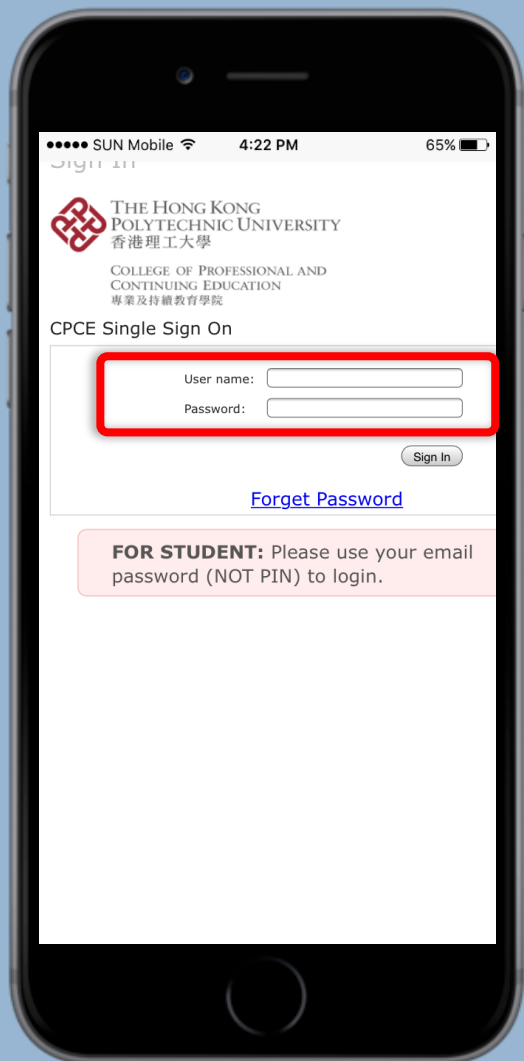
●●●●● SUN Mobile 4:22 PM 65%

Sign In

THE HONG KONG POLYTECHNIC UNIVERSITY
香港理工大學

COLLEGE OF PROFESSIONAL AND CONTINUING EDUCATION
專業及持續教育學院

CPCE Single Sign On

User name:

Password:

Sign In

Forget Password

**FOR STUDENT:** Please use your email password (NOT PIN) to login.